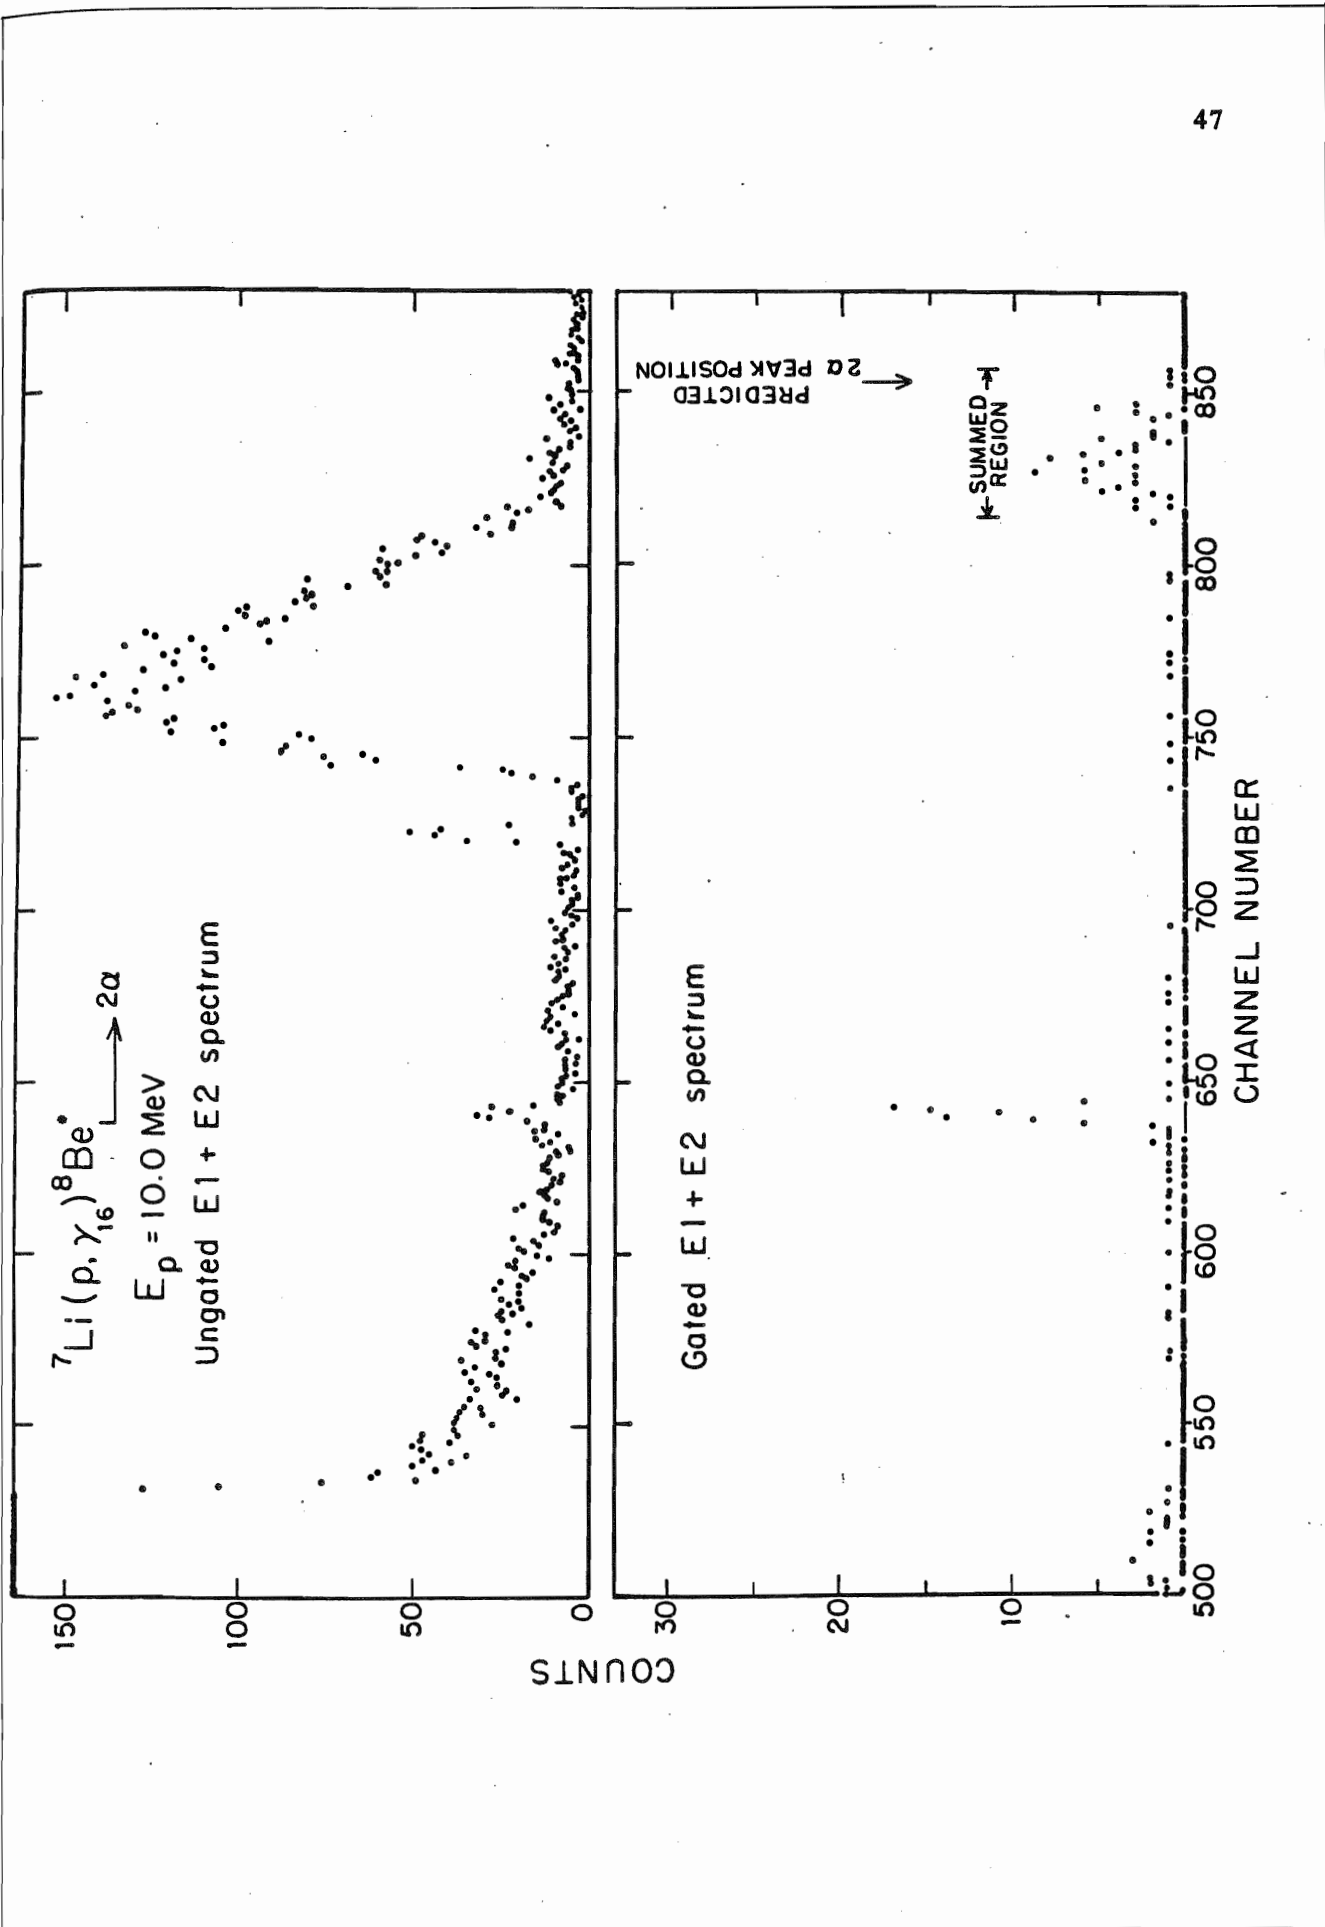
47

$^{7}Li(p,\gamma_{16})^{8}Be^{*} \rightarrow 2\alpha$

$E_p = 10.0$ MeV

Ungated E1 + E2 spectrum

Gated E1 + E2 spectrum

PREDICTED $2\alpha$ PEAK POSITION

SUMMED REGION

COUNTS

150
100
50
0
30
20
10

500
550
600
650
700
750
800
850

CHANNEL NUMBER